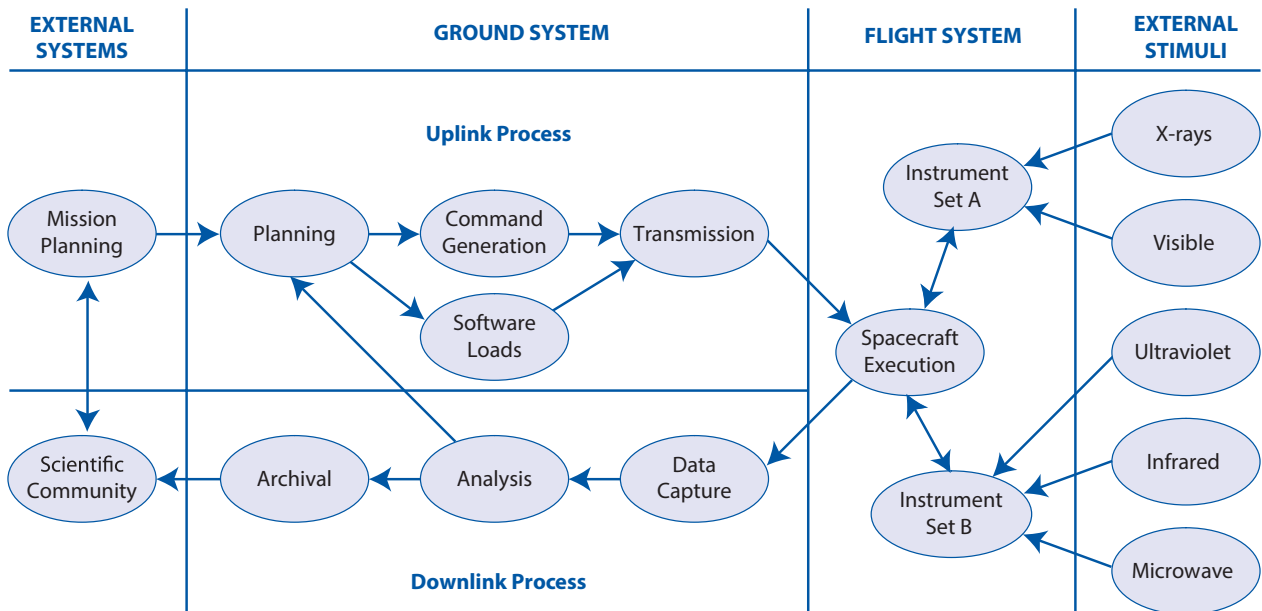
EXTERNAL SYSTEMS

GROUND SYSTEM

FLIGHT SYSTEM

EXTERNAL STIMULI

Uplink Process

Mission Planning

Planning

Command Generation

Transmission

Software Loads

Instrument Set A

X-rays

Visible

Spacecraft Execution

Ultraviolet

Infrared

Microwave

Instrument Set B

Scientific Community

Archival

Analysis

Data Capture

Downlink Process